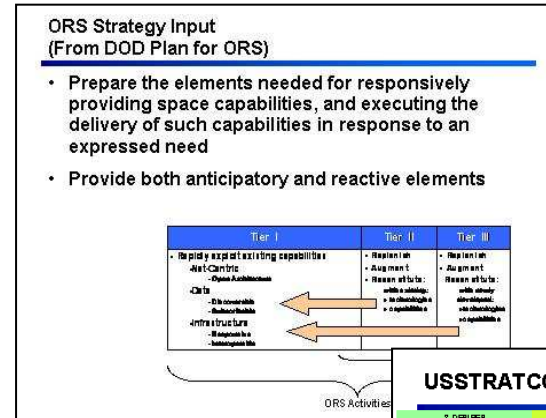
ORS Strategy Input
(From DOD Plan for ORS)

• Prepare the elements needed for responsively providing space capabilities, and executing the delivery of such capabilities in response to an expressed need

• Provide both anticipatory and reactive elements

| Tier I | Tier II | Tier III |
|---|---|---|
| • Rapidly exploit existing capabilities -Net-Centric -Open Architectures -Data -Discoverable -Subscribable -Infrastructure -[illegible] -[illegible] | • Replenish • Augment • Reconstitute: -with existing -technologies -capabilities | • Replenish • Augment • Reconstitute: -with newly developed -technologies -capabilities |

ORS Activities

USSTRATC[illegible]

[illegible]